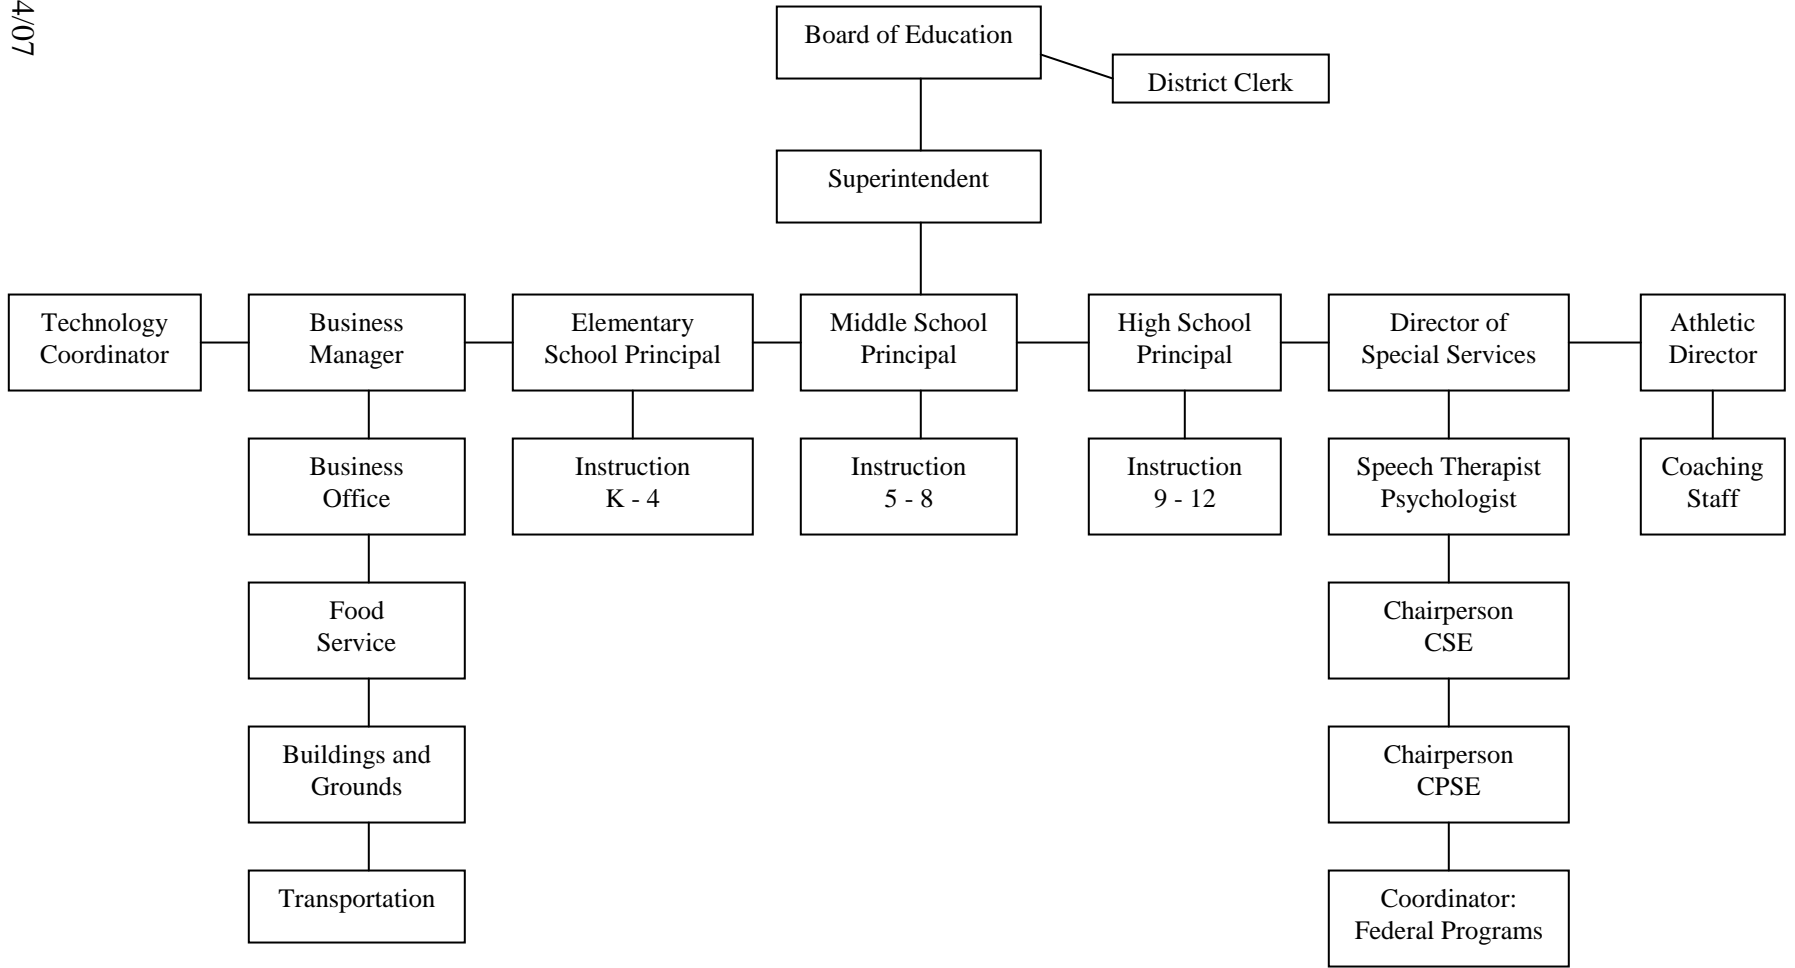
4/07

Board of Education

District Clerk

Superintendent

Technology Coordinator

Business Manager

Elementary School Principal

Middle School Principal

High School Principal

Director of Special Services

Athletic Director

Business Office

Instruction K - 4

Instruction 5 - 8

Instruction 9 - 12

Speech Therapist Psychologist

Coaching Staff

Food Service

Chairperson CSE

Buildings and Grounds

Chairperson CPSE

Transportation

Coordinator: Federal Programs